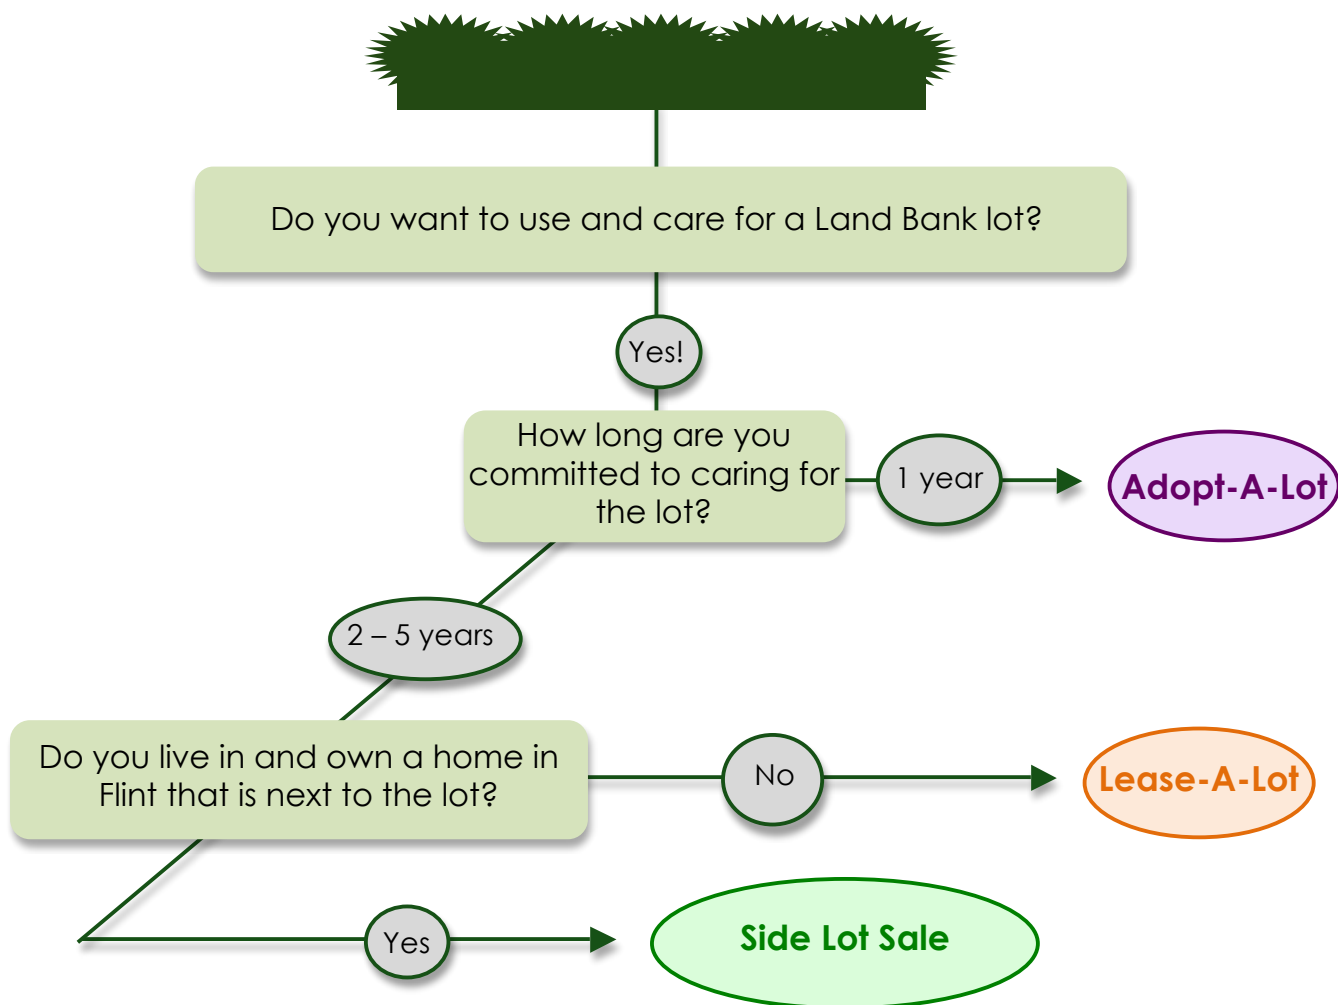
Do you want to use and care for a Land Bank lot?

Yes!

How long are you committed to caring for the lot?

1 year

Adopt-A-Lot

2 – 5 years

Do you live in and own a home in Flint that is next to the lot?

No

Lease-A-Lot

Yes

Side Lot Sale